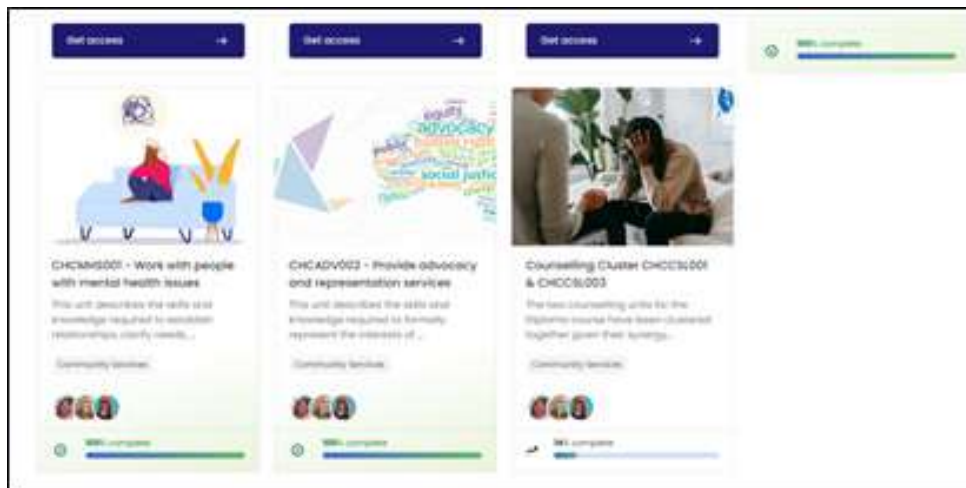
Get access

Get access

Get access

100% complete

CHCMHS001 - Work with people with mental health issues

This unit describes the skills and knowledge required to establish relationships, clarify needs...

Community Services

100% complete

equity advocacy social justice

CHCADV002 - Provide advocacy and representation services

This unit describes the skills and knowledge required to formally represent the interests of...

Community Services

100% complete

Counselling Cluster CHCCSL001 & CHCCSL003

The two counselling units for the Diploma course have been clustered together given their synergy...

Community Services

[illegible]% complete